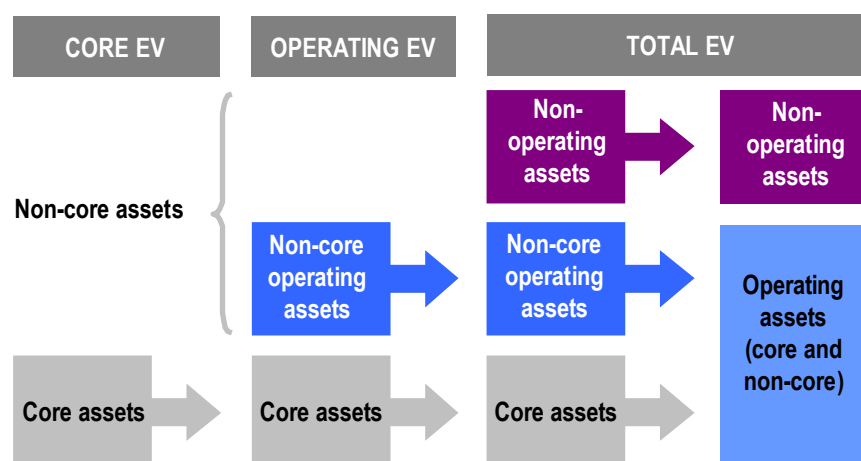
CORE EV

OPERATING EV

TOTAL EV

Non-core assets

Non-operating assets

Non-operating assets

Non-core operating assets

Non-core operating assets

Operating assets (core and non-core)

Core assets

Core assets

Core assets